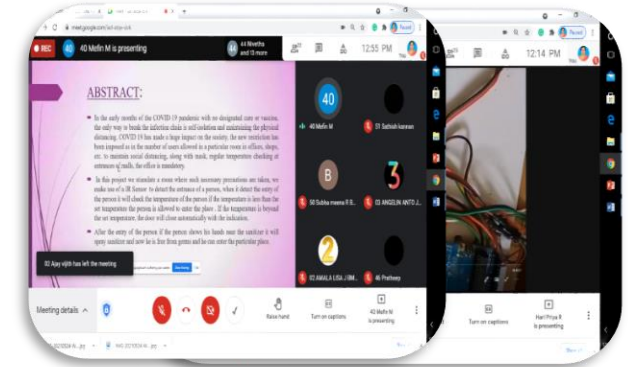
meet.google.com/

REC 40 Mefin M is presenting

44 Mefin and 10 more

12:55 PM

12:14 PM

ABSTRACT:

In the early months of the COVID-19 pandemic with no designated cure or vaccine, the only way to break the infection chain is self-isolation and maintaining the physical distancing. COVID 19 has made a huge impact on the society, the new restriction has been imposed as to the number of users allowed in a particular room in offices, shops, etc. to maintain social distancing, along with mask, regular temperature checking at entrances of malls, the office is mandatory.

In this project we simulate a room where such necessary precautions are taken, we make use of a IR Sensor to detect the entrance of a person, when it detect the entry of the person it will check the temperature of the person if the temperature is less than the set temperature the person is allowed to enter the place. If the temperature is beyond the set temperature, the door will close automatically with the indication.

After the entry of the person if the person shows his hands near the sanitizer it will spray sanitizer and now he is free from germs and he can enter the particular place.

02 Ajay vijith has left the meeting

40

40 Mefin M

53 Sathish kannan

B

50 Subha meena R B...

03 ANGELIN ANTO J...

02 AMALA LISA J BM...

46 Pratheep

Meeting details

Raise hand

Turn on captions

40 Mefin M is presenting

Turn on captions

Hari Priya R is presenting

Stop sharing